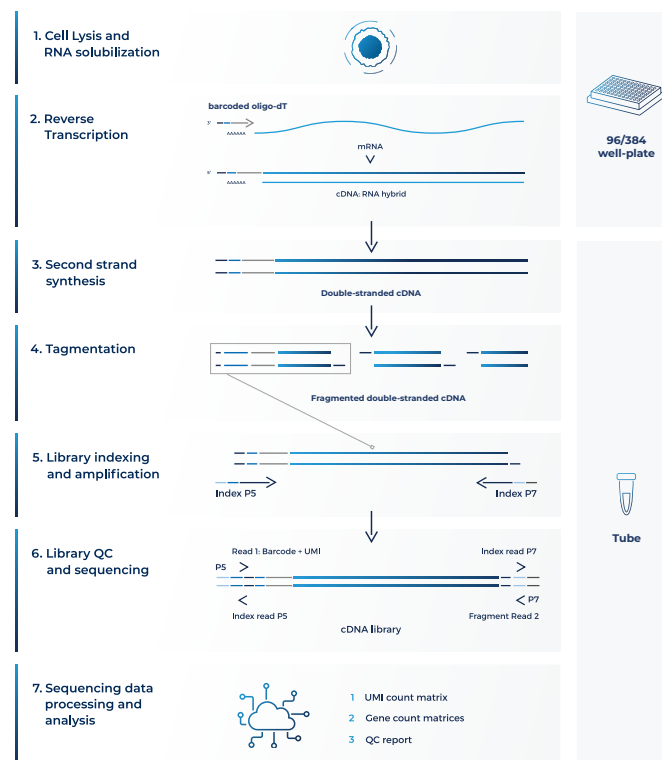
1. Cell Lysis and RNA solubilization

96/384 well-plate

2. Reverse Transcription

barcoded oligo-dT

3'

AAAAAA

mRNA

5'

AAAAAA

cDNA: RNA hybrid

3. Second strand synthesis

Double-stranded cDNA

4. Tagmentation

Fragmented double-stranded cDNA

5. Library indexing and amplification

Index P5

Index P7

Tube

6. Library QC and sequencing

Read 1: Barcode + UMI

Index read P7

P5

P7

Index read P5

Fragment Read 2

cDNA library

7. Sequencing data processing and analysis

1 UMI count matrix

2 Gene count matrices

3 QC report